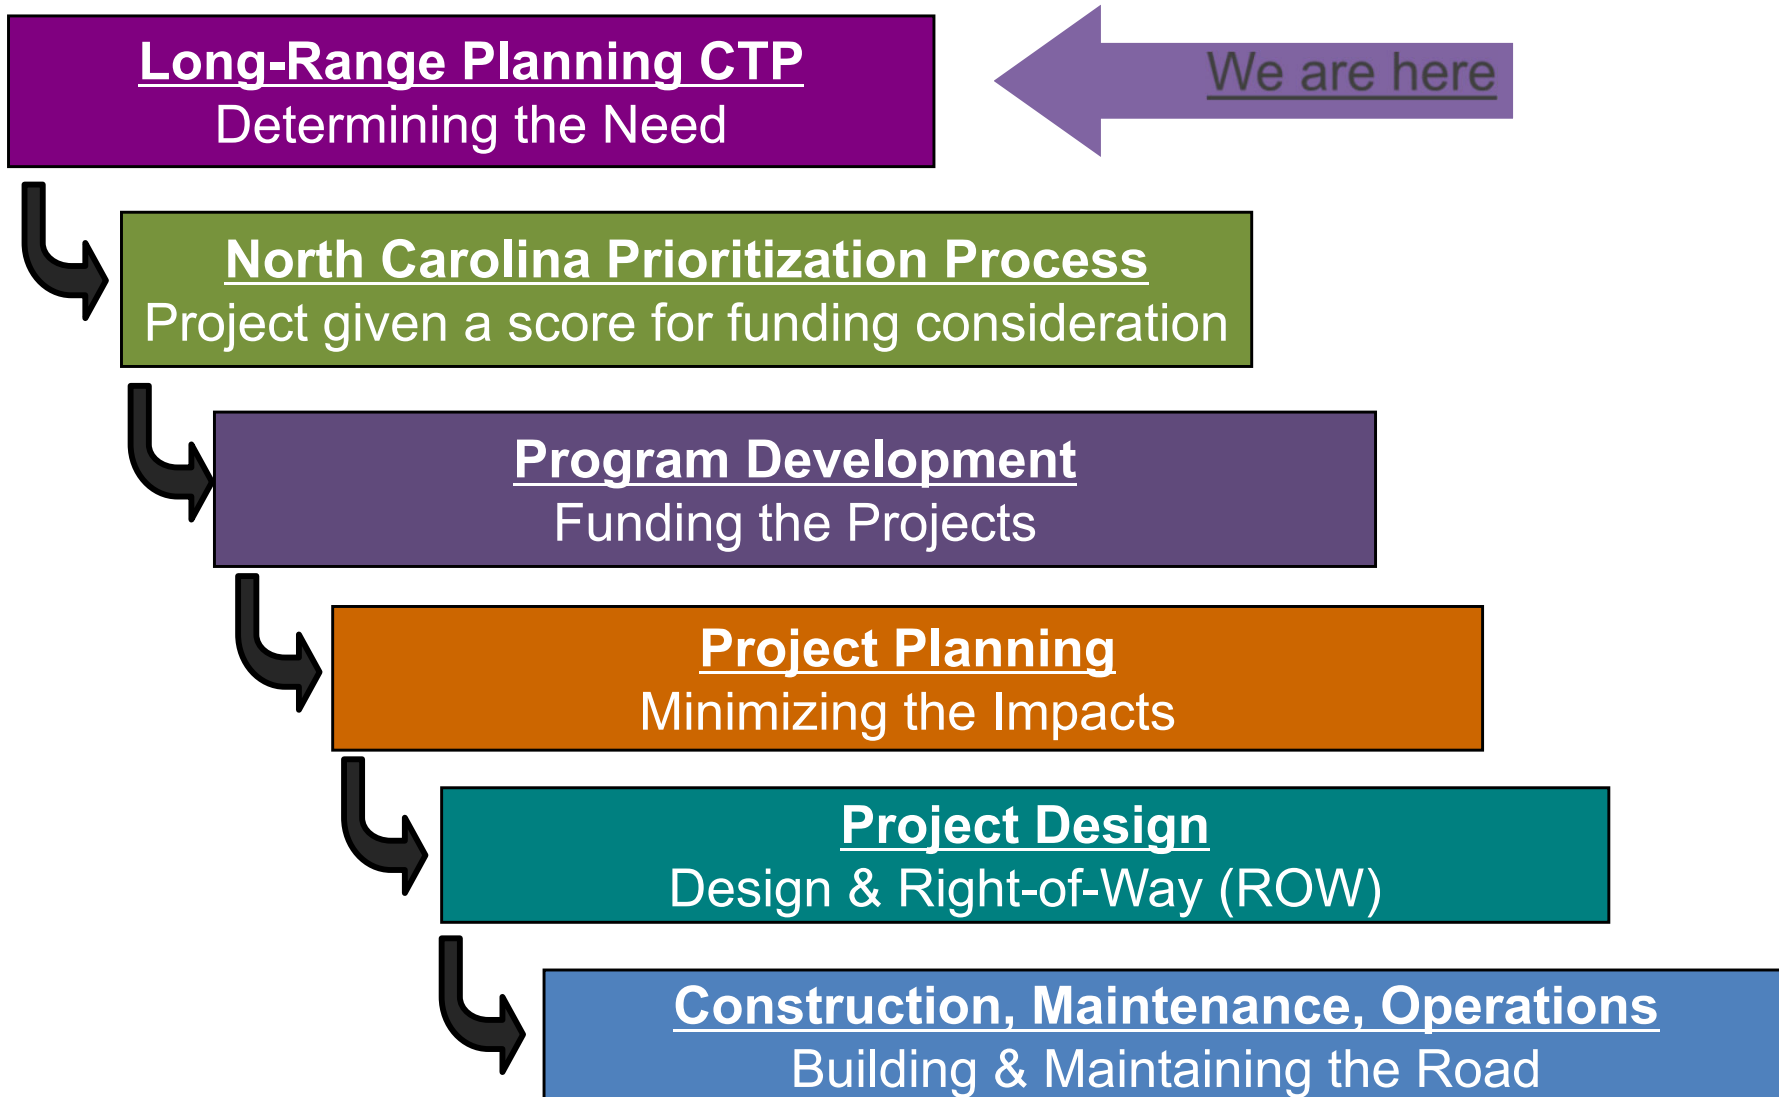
Long-Range Planning CTP
Determining the Need

We are here

North Carolina Prioritization Process
Project given a score for funding consideration

Program Development
Funding the Projects

Project Planning
Minimizing the Impacts

Project Design
Design & Right-of-Way (ROW)

Construction, Maintenance, Operations
Building & Maintaining the Road